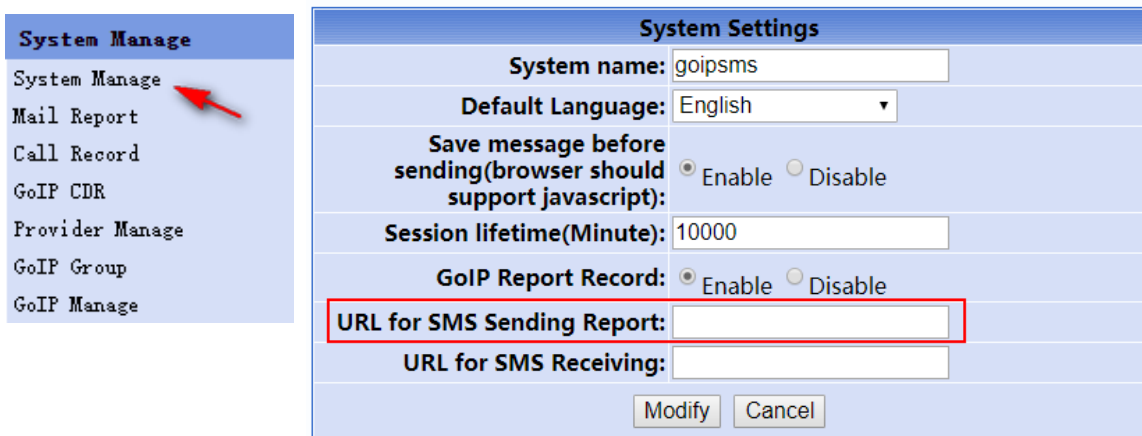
System Manage
System Manage
Mail Report
Call Record
GoIP CDR
Provider Manage
GoIP Group
GoIP Manage

System Settings

| | |
|---|---|
| System name: | goipsms |
| Default Language: | English |
| Save message before sending(browser should support javascript): | Enable Disable |
| Session lifetime(Minute): | 10000 |
| GoIP Report Record: | Enable Disable |
| URL for SMS Sending Report: | |
| URL for SMS Receiving: | |

Modify Cancel